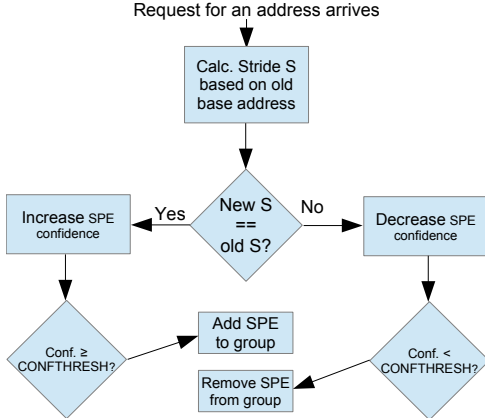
Request for an address arrives

Calc. Stride S based on old base address

New S == old S?

Yes

No

Increase SPE confidence

Decrease SPE confidence

Conf. ≥ CONFTHRESH?

Add SPE to group

Conf. < CONFTHRESH?

Remove SPE from group